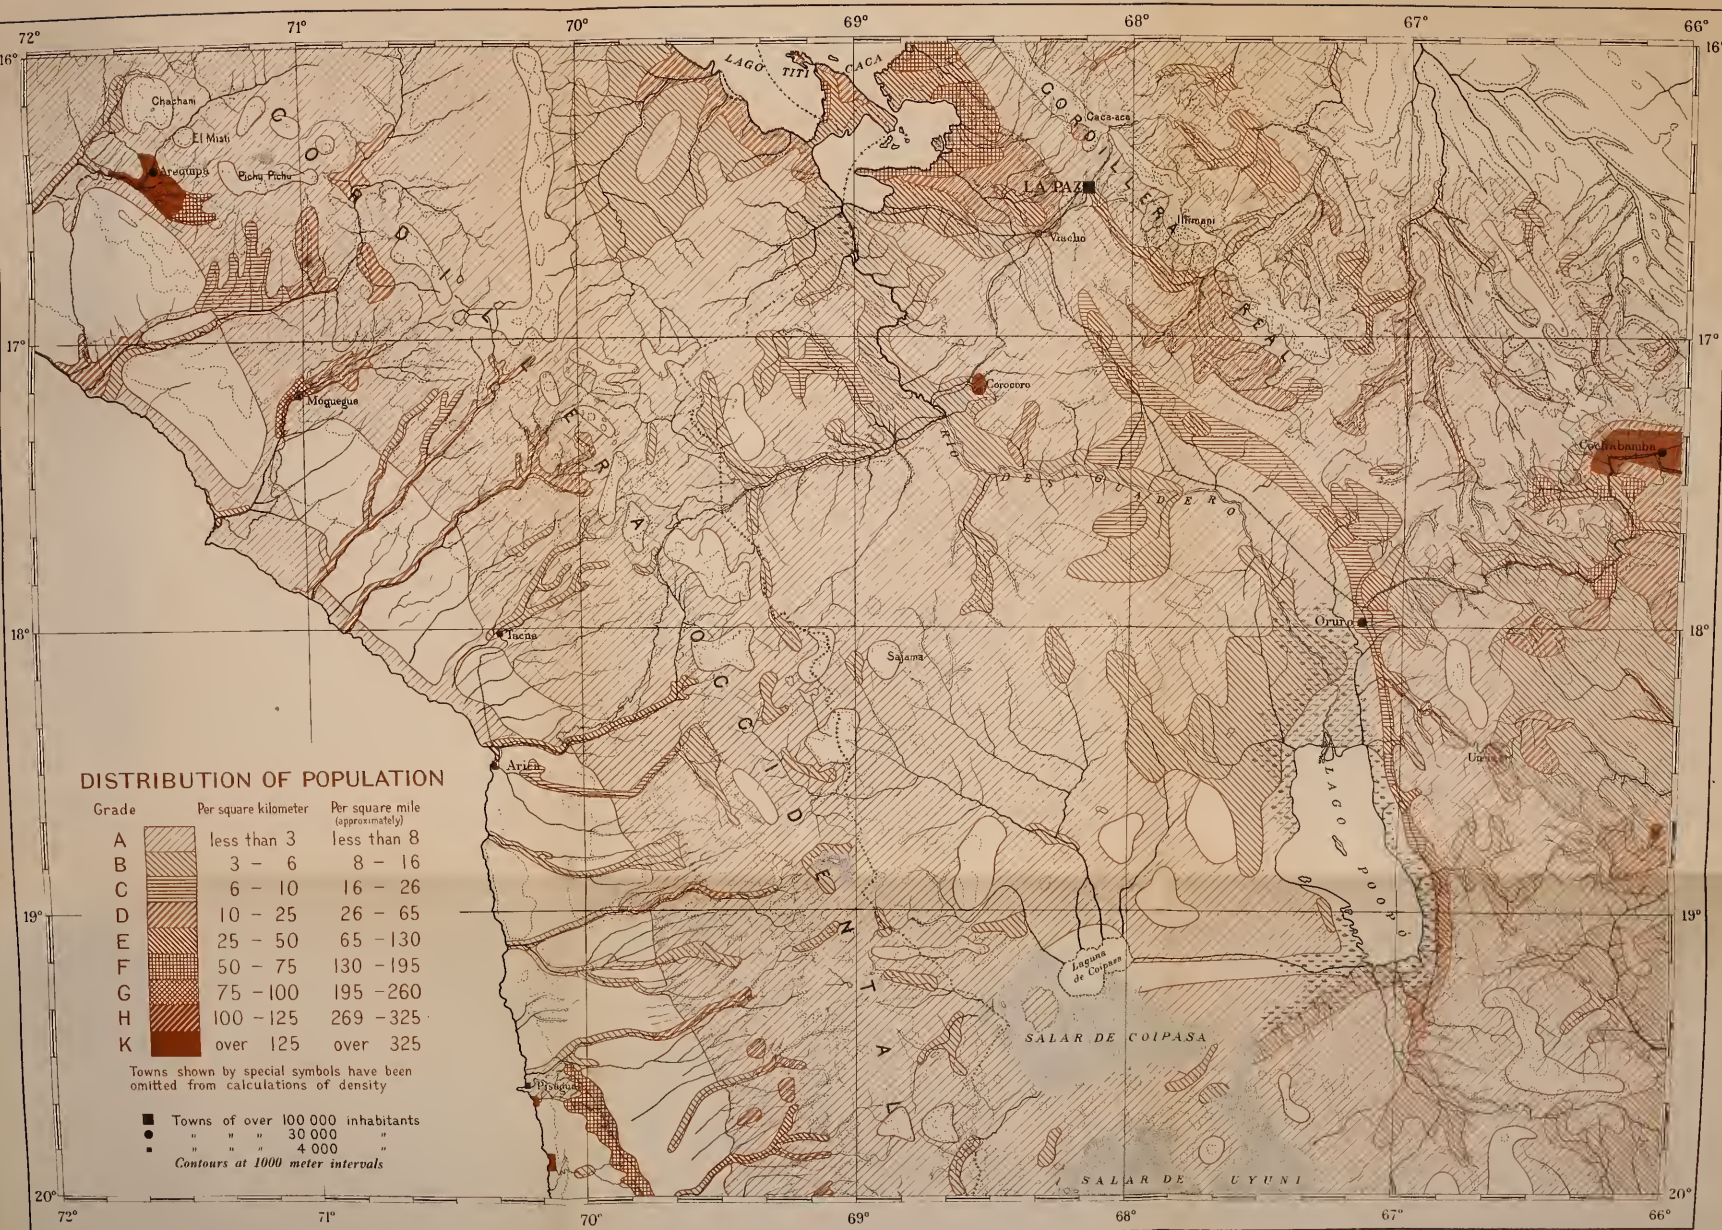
72° 71° 70° 69° 68° 67° 66°

16° 16°

LAGO TITICACA

CORDILLERA REAL

CORDILLERA OCCIDENTAL

Chachani

El Misti

Arequipa

Pichu Pichu

Caca-aca

LA PAZ

Illimani

Viacha

17° 17°

Moquegua

Corocoro

RIO DESAGUADERO

Cochabamba

18° 18°

Tacna

Sajama

Oruro

Arica

LAGO POOPÓ

Uncia

19° 19°

Laguna de Coipasa

SALAR DE COIPASA

Pisagua

SALAR DE UYUNI

20° 20°

72° 71° 70° 69° 68° 67° 66°

DISTRIBUTION OF POPULATION

| Grade | Per square kilometer | Per square mile (approximately) |
|---|---|---|
| A | less than 3 | less than 8 |
| B | 3 - 6 | 8 - 16 |
| C | 6 - 10 | 16 - 26 |
| D | 10 - 25 | 26 - 65 |
| E | 25 - 50 | 65 - 130 |
| F | 50 - 75 | 130 - 195 |
| G | 75 - 100 | 195 - 260 |
| H | 100 - 125 | 269 - 325 |
| K | over 125 | over 325 |

Towns shown by special symbols have been omitted from calculations of density

Towns of over 100 000 inhabitants
" " " 30 000 "
" " " 4 000 "
Contours at 1000 meter intervals